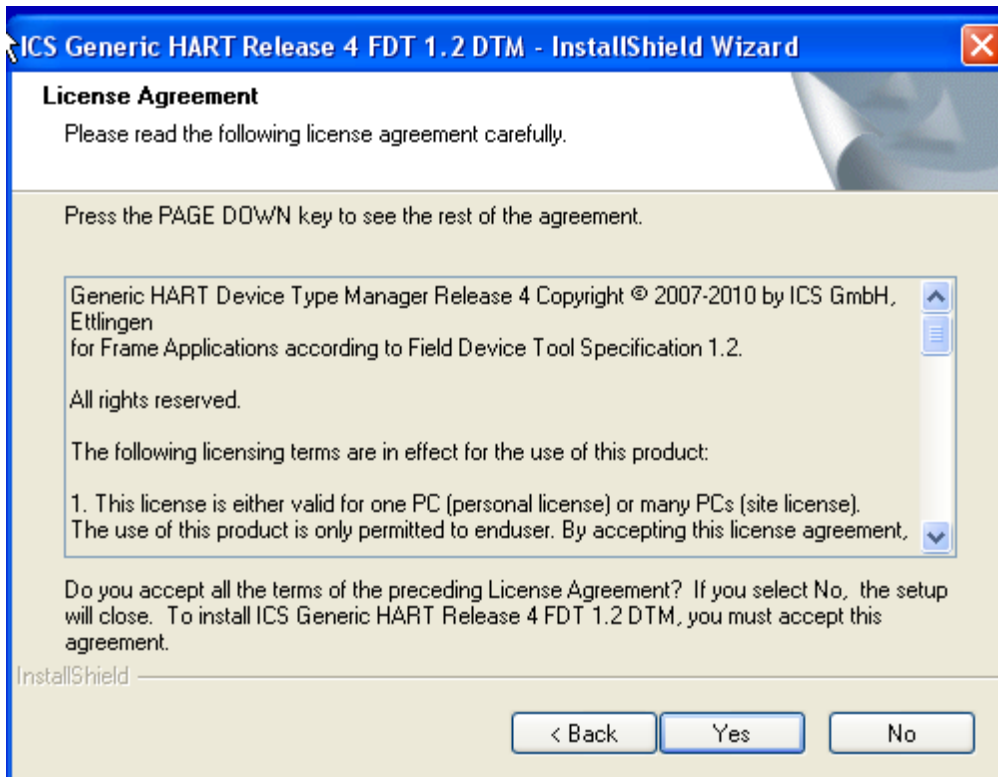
ICS Generic HART Release 4 FDT 1.2 DTM - InstallShield Wizard

License Agreement

Please read the following license agreement carefully.

Press the PAGE DOWN key to see the rest of the agreement.

Generic HART Device Type Manager Release 4 Copyright © 2007-2010 by ICS GmbH, Ettlingen
for Frame Applications according to Field Device Tool Specification 1.2.

All rights reserved.

The following licensing terms are in effect for the use of this product:

1. This license is either valid for one PC (personal license) or many PCs (site license). The use of this product is only permitted to enduser. By accepting this license agreement,

Do you accept all the terms of the preceding License Agreement? If you select No, the setup will close. To install ICS Generic HART Release 4 FDT 1.2 DTM, you must accept this agreement.

InstallShield

< Back

Yes

No